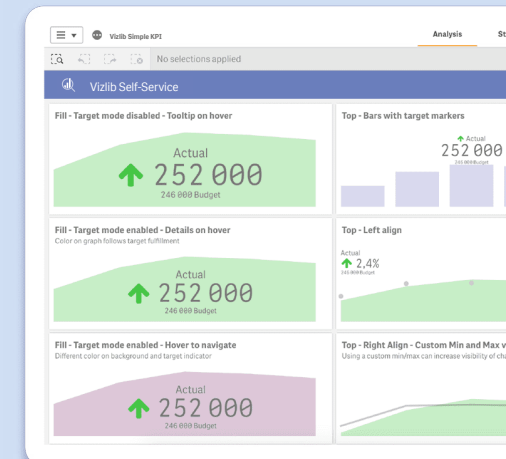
Vizlib Simple KPI

Analysis

St

No selections applied

Vizlib Self-Service

Fill - Target mode disabled - Tooltip on hover

Actual

252 000

246 000 Budget

Top - Bars with target markers

Actual

252 000

246 000 Budget

Fill - Target mode enabled - Details on hover

Color on graph follows target fulfillment

Actual

252 000

246 000 Budget

Top - Left align

Actual

2,4%

246 000 Budget

Fill - Target mode enabled - Hover to navigate

Different color on backgound and target indicator

Actual

252 000

246 000 Budget

Top - Right Align - Custom Min and Max v

Using a custom min/max can increase visibility of cha